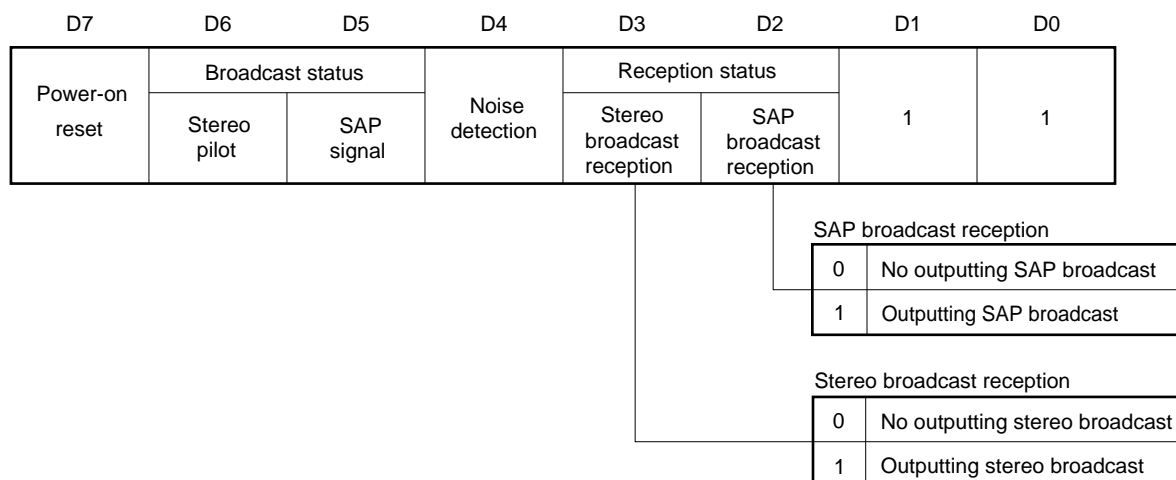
| D7 | D6 | D5 | D4 | D3 | D2 | D1 | D0 |
|---|---|---|---|---|---|---|---|
| Power-on reset | Broadcast status: Stereo pilot | Broadcast status: SAP signal | Noise detection | Reception status: Stereo broadcast reception | Reception status: SAP broadcast reception | 1 | 1 |

SAP broadcast reception

| 0 | No outputting SAP broadcast |
|---|---|
| 1 | Outputting SAP broadcast |

Stereo broadcast reception

| 0 | No outputting stereo broadcast |
|---|---|
| 1 | Outputting stereo broadcast |